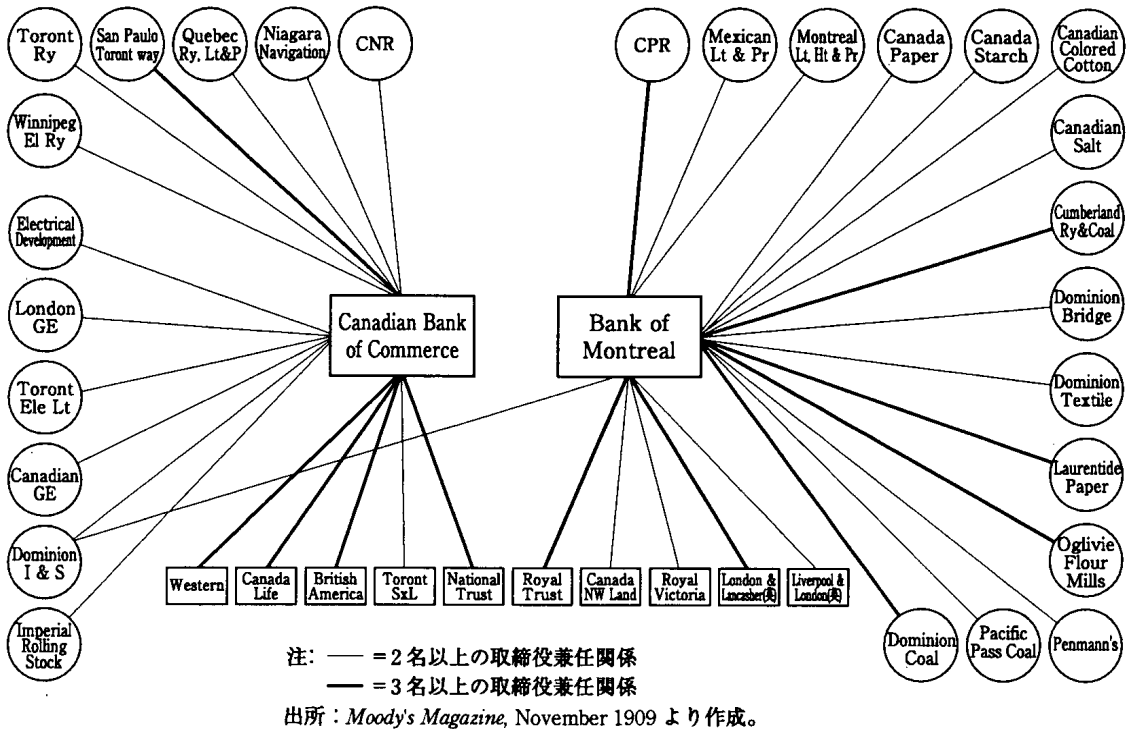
Toront Ry

San Paulo Toront way

Quebec Ry, Lt&P

Niagara Navigation

CNR

CPR

Mexican Lt & Pr

Montreal Lt, Ht & Pr

Canada Paper

Canada Starch

Canadian Colored Cotton

Winnipeg El Ry

Canadian Salt

Electrical Development

Cumberland Ry&Coal

London GE

Canadian Bank of Commerce

Bank of Montreal

Dominion Bridge

Toront Ele Lt

Dominion Textile

Canadian GE

Laurentide Paper

Dominion I & S

Oglivie Flour Mills

Western

Canada Life

British America

Toront SxL

National Trust

Royal Trust

Canada NW Land

Royal Victoria

London & Lancasher(英)

Liverpool & London(英)

Imperial Rolling Stock

Dominion Coal

Pacific Pass Coal

Penmann's

注：— ＝2名以上の取締役兼任関係
— ＝3名以上の取締役兼任関係
出所：*Moody's Magazine*, November 1909 より作成。